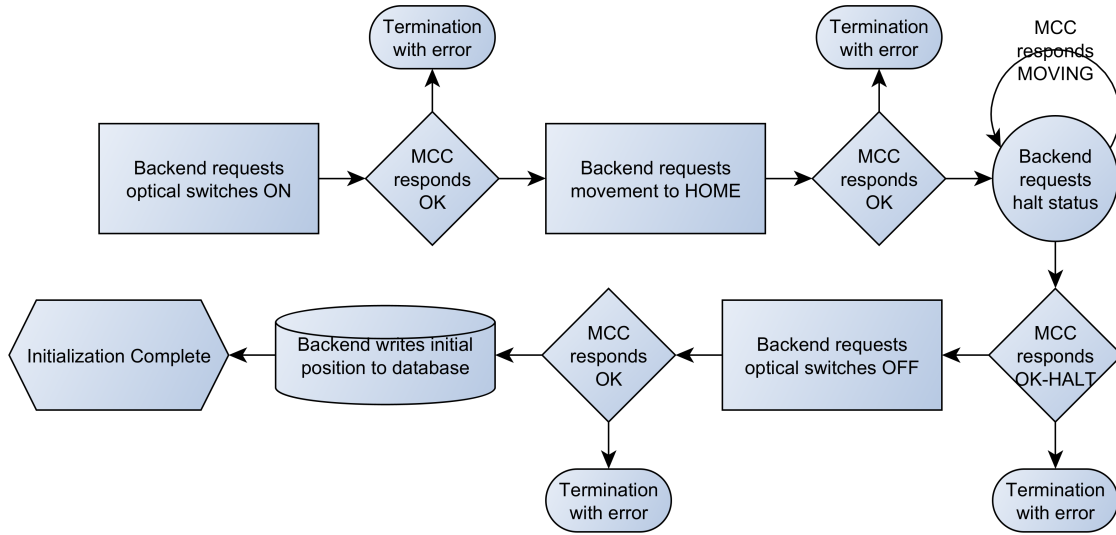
Termination with error

Termination with error

MCC responds MOVING

Backend requests optical switches ON

MCC responds OK

Backend requests movement to HOME

MCC responds OK

Backend requests halt status

Initialization Complete

Backend writes initial position to database

MCC responds OK

Backend requests optical switches OFF

MCC responds OK-HALT

Termination with error

Termination with error